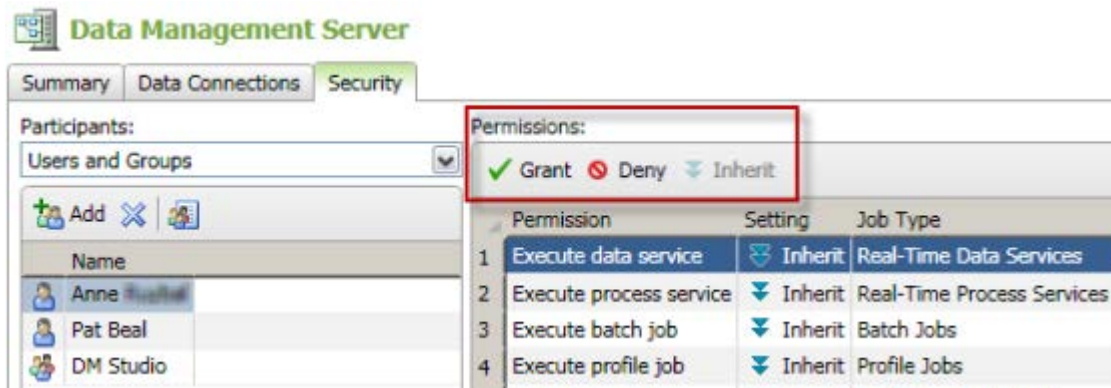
Data Management Server

Summary | Data Connections | Security

Participants:

Users and Groups

Add

Name

Anne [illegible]

Pat Beal

DM Studio

Permissions:

Grant Deny Inherit

| | Permission | Setting | Job Type |
|---|---|---|---|
| 1 | Execute data service | Inherit | Real-Time Data Services |
| 2 | Execute process service | Inherit | Real-Time Process Services |
| 3 | Execute batch job | Inherit | Batch Jobs |
| 4 | Execute profile job | Inherit | Profile Jobs |